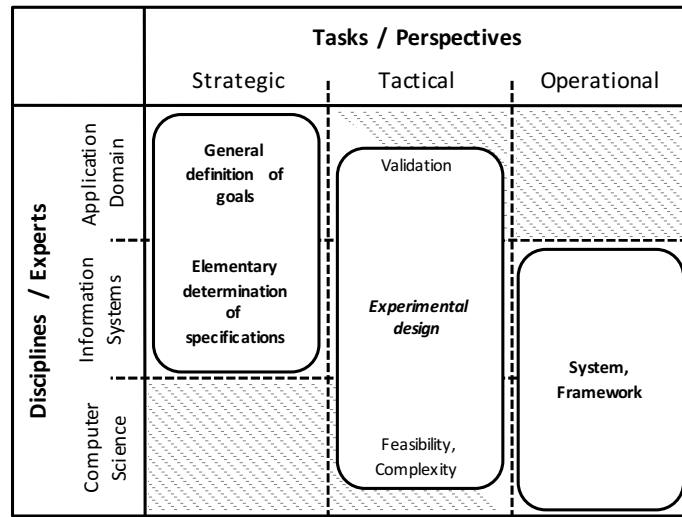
Tasks / Perspectives

Strategic

Tactical

Operational

Disciplines / Experts

Application Domain

Information Systems

Computer Science

General definition of goals

Elementary determination of specifications

Validation

Experimental design

Feasibility, Complexity

System, Framework